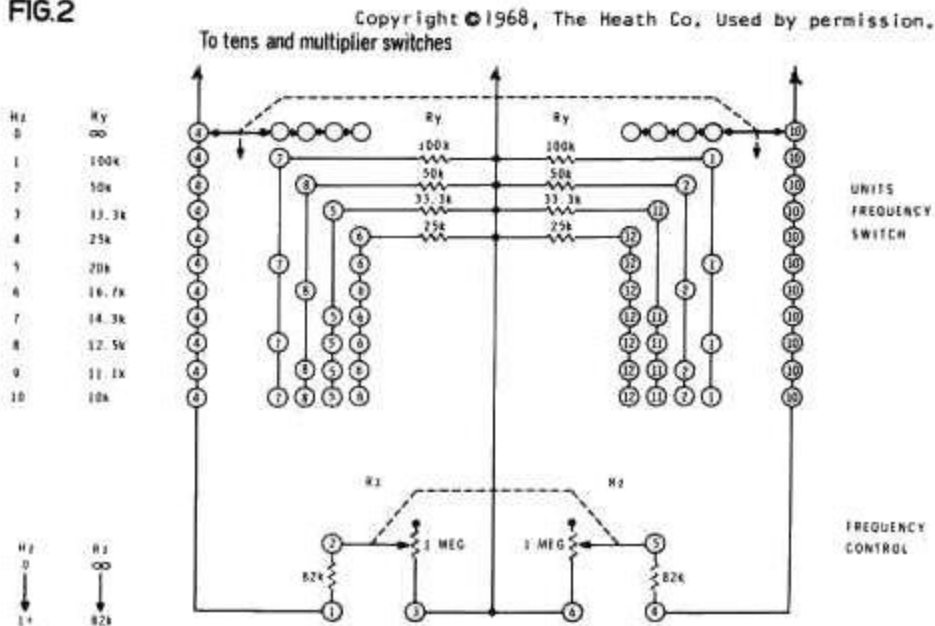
FIG.2

Copyright © 1968, The Heath Co. Used by permission.

To tens and multiplier switches

| Hz | Ry |
|---|---|
| 0 | $\infty$ |
| 1 | 100k |
| 2 | 50k |
| 3 | 33.3k |
| 4 | 25k |
| 5 | 20k |
| 6 | 16.7k |
| 7 | 14.3k |
| 8 | 12.5k |
| 9 | 11.1k |
| 10 | 10k |

Ry Ry
100k 100k
50k 50k
33.3k 33.3k
25k 25k

UNITS FREQUENCY SWITCH

4 4 4 4 4 4 4 4 4 4 4
7 7 7 7 7
8 8 8 8 8
5 5 5 5 5 5 5
6 6 6 6 6 6 6 6 6
12 12 12 12 12 12 12 12 12
11 11 11 11 11 11 11
2 2 2 2 2
1 1 1 1 1
10 10 10 10 10 10 10 10 10 10 10

Rx Rx

FREQUENCY CONTROL

2 1 MEG 1 MEG 5
82k 82k
1 3 6 4

Hz 0 1+

Rx $\infty$ 82k